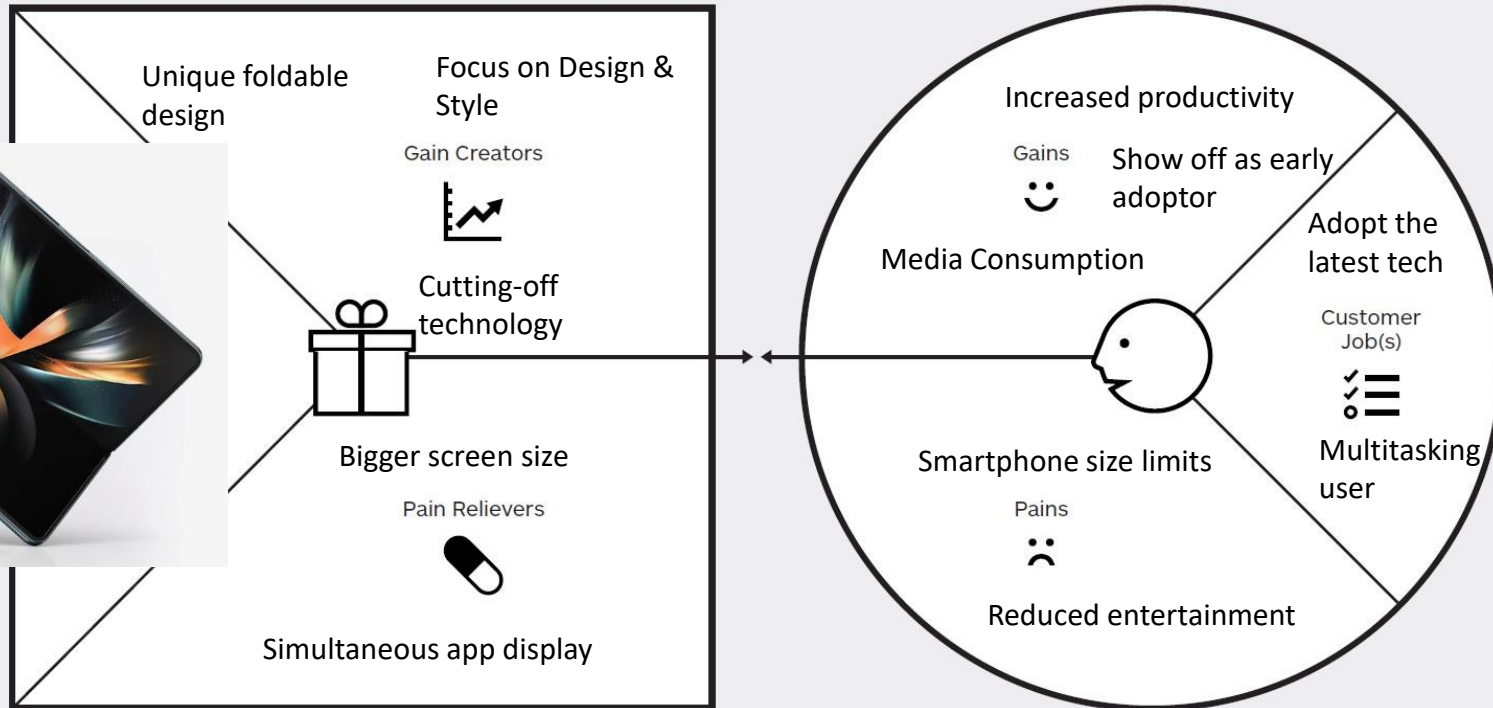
Unique foldable design

Focus on Design & Style

Gain Creators

Cutting-off technology

Bigger screen size

Pain Relievers

Simultaneous app display

Increased productivity

Gains

Show off as early adoptor

Media Consumption

Adopt the latest tech

Customer Job(s)

Multitasking user

Smartphone size limits

Pains

Reduced entertainment